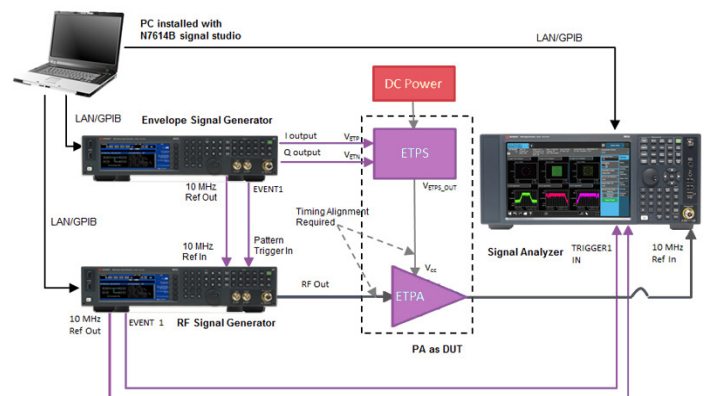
PC installed with
N7614B signal studio

LAN/GPIB

DC Power

LAN/GPIB

Envelope Signal Generator

I output

$V_{ETP}$

Q output

$V_{ETN}$

ETPS

$V_{ETPS\_OUT}$

10 MHz
Ref Out

EVENT1

LAN/GPIB

Timing Alignment
Required

10 MHz
Ref In

Pattern
Trigger In

Signal Analyzer

TRIGGER1
IN

10 MHz
Ref In

$V_{cc}$

RF Out

ETPA

10 MHz
Ref Out

EVENT 1

RF Signal Generator

PA as DUT